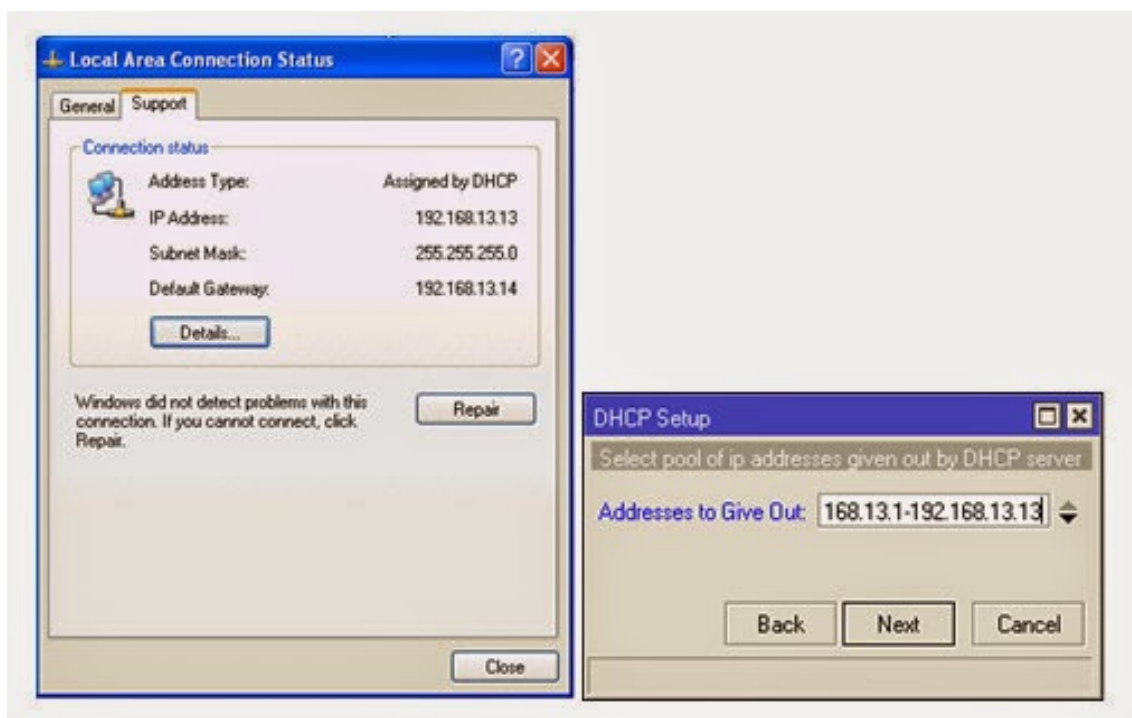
Local Area Connection Status

General | Support

Connection status

| | |
|---|---|
| Address Type: | Assigned by DHCP |
| IP Address: | 192.168.13.13 |
| Subnet Mask: | 255.255.255.0 |
| Default Gateway: | 192.168.13.14 |

Details...

Windows did not detect problems with this connection. If you cannot connect, click Repair.

Repair

Close

DHCP Setup

Select pool of ip addresses given out by DHCP server

Addresses to Give Out: 168.13.1-192.168.13.13

Back Next Cancel